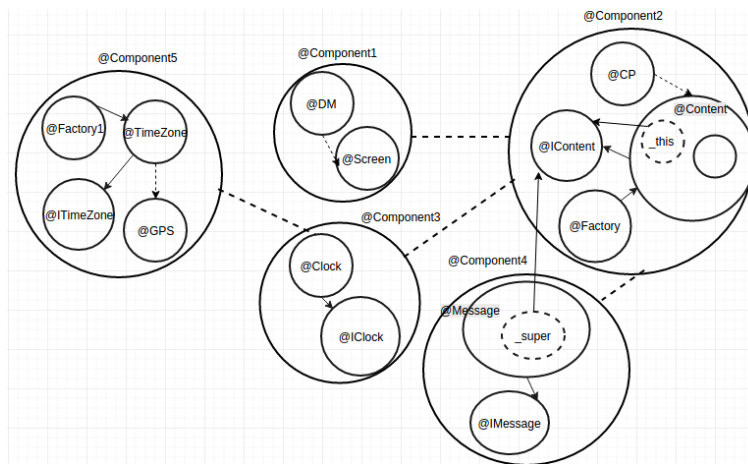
@Component5

@Factory1

@TimeZone

@ITimeZone

@GPS

@Component1

@DM

@Screen

@Component2

@CP

@Content

@IContent

_this

@Factory

@Component3

@Clock

@IClock

@Component4

@Message

_super

@IMessage